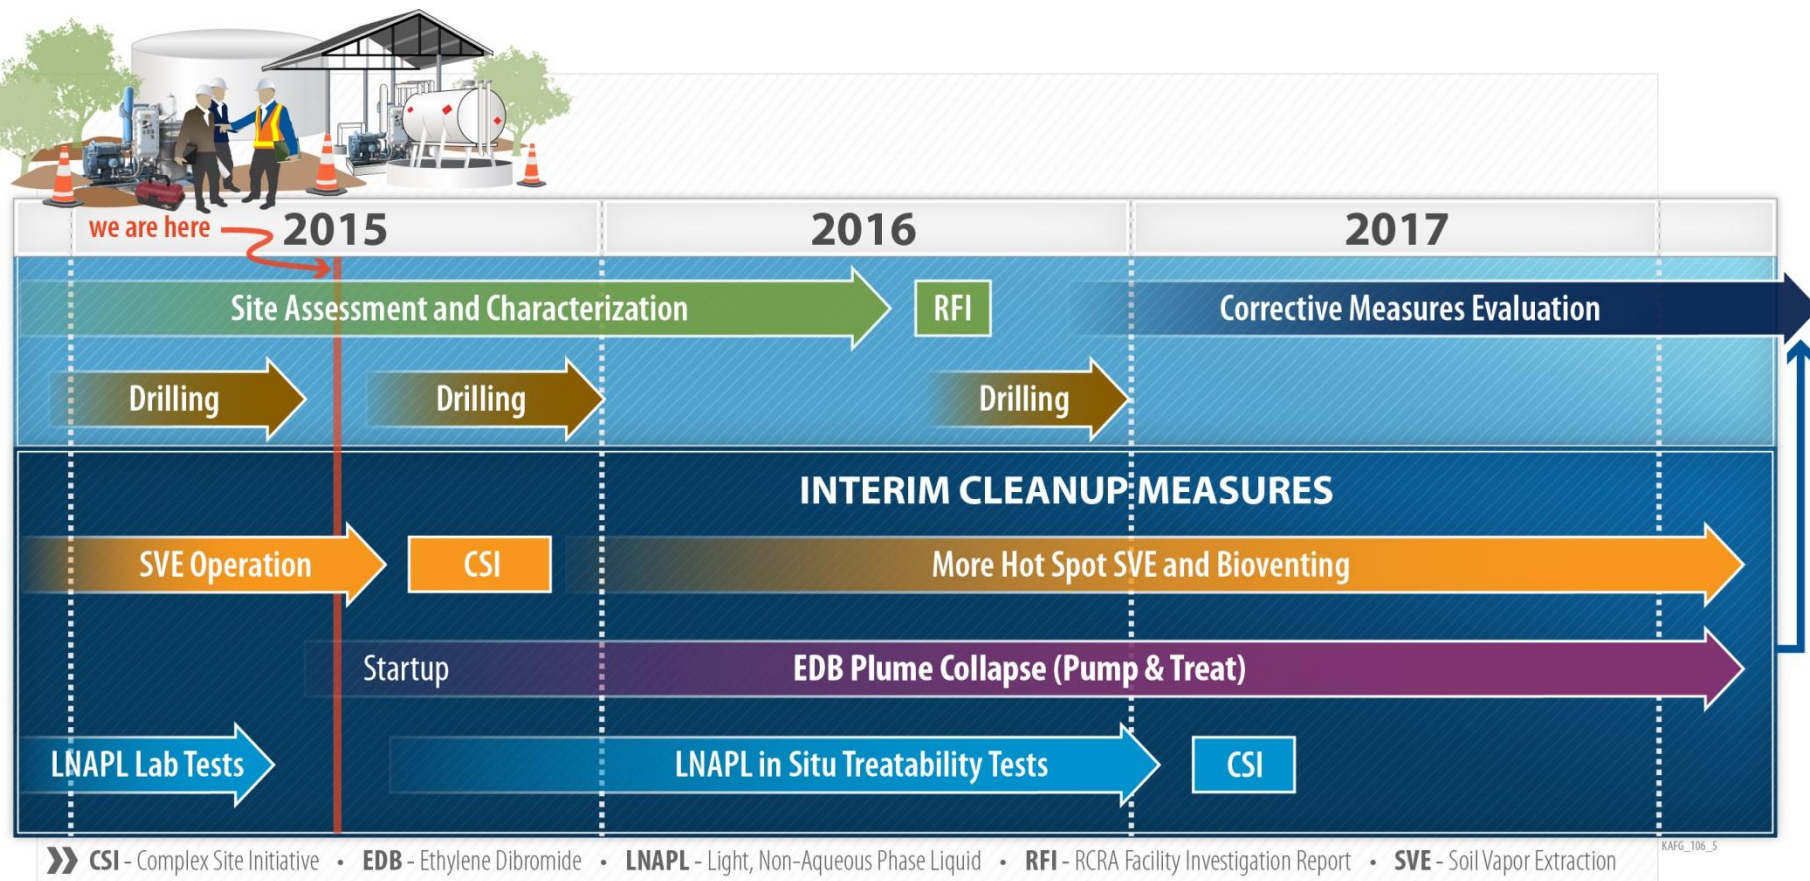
we are here

2015

2016

2017

Site Assessment and Characterization

RFI

Corrective Measures Evaluation

Drilling

Drilling

Drilling

INTERIM CLEANUP MEASURES

SVE Operation

CSI

More Hot Spot SVE and Bioventing

Startup

EDB Plume Collapse (Pump & Treat)

LNAPL Lab Tests

LNAPL in Situ Treatability Tests

CSI

KAFG_106_5

CSI - Complex Site Initiative • EDB - Ethylene Dibromide • LNAPL - Light, Non-Aqueous Phase Liquid • RFI - RCRA Facility Investigation Report • SVE - Soil Vapor Extraction